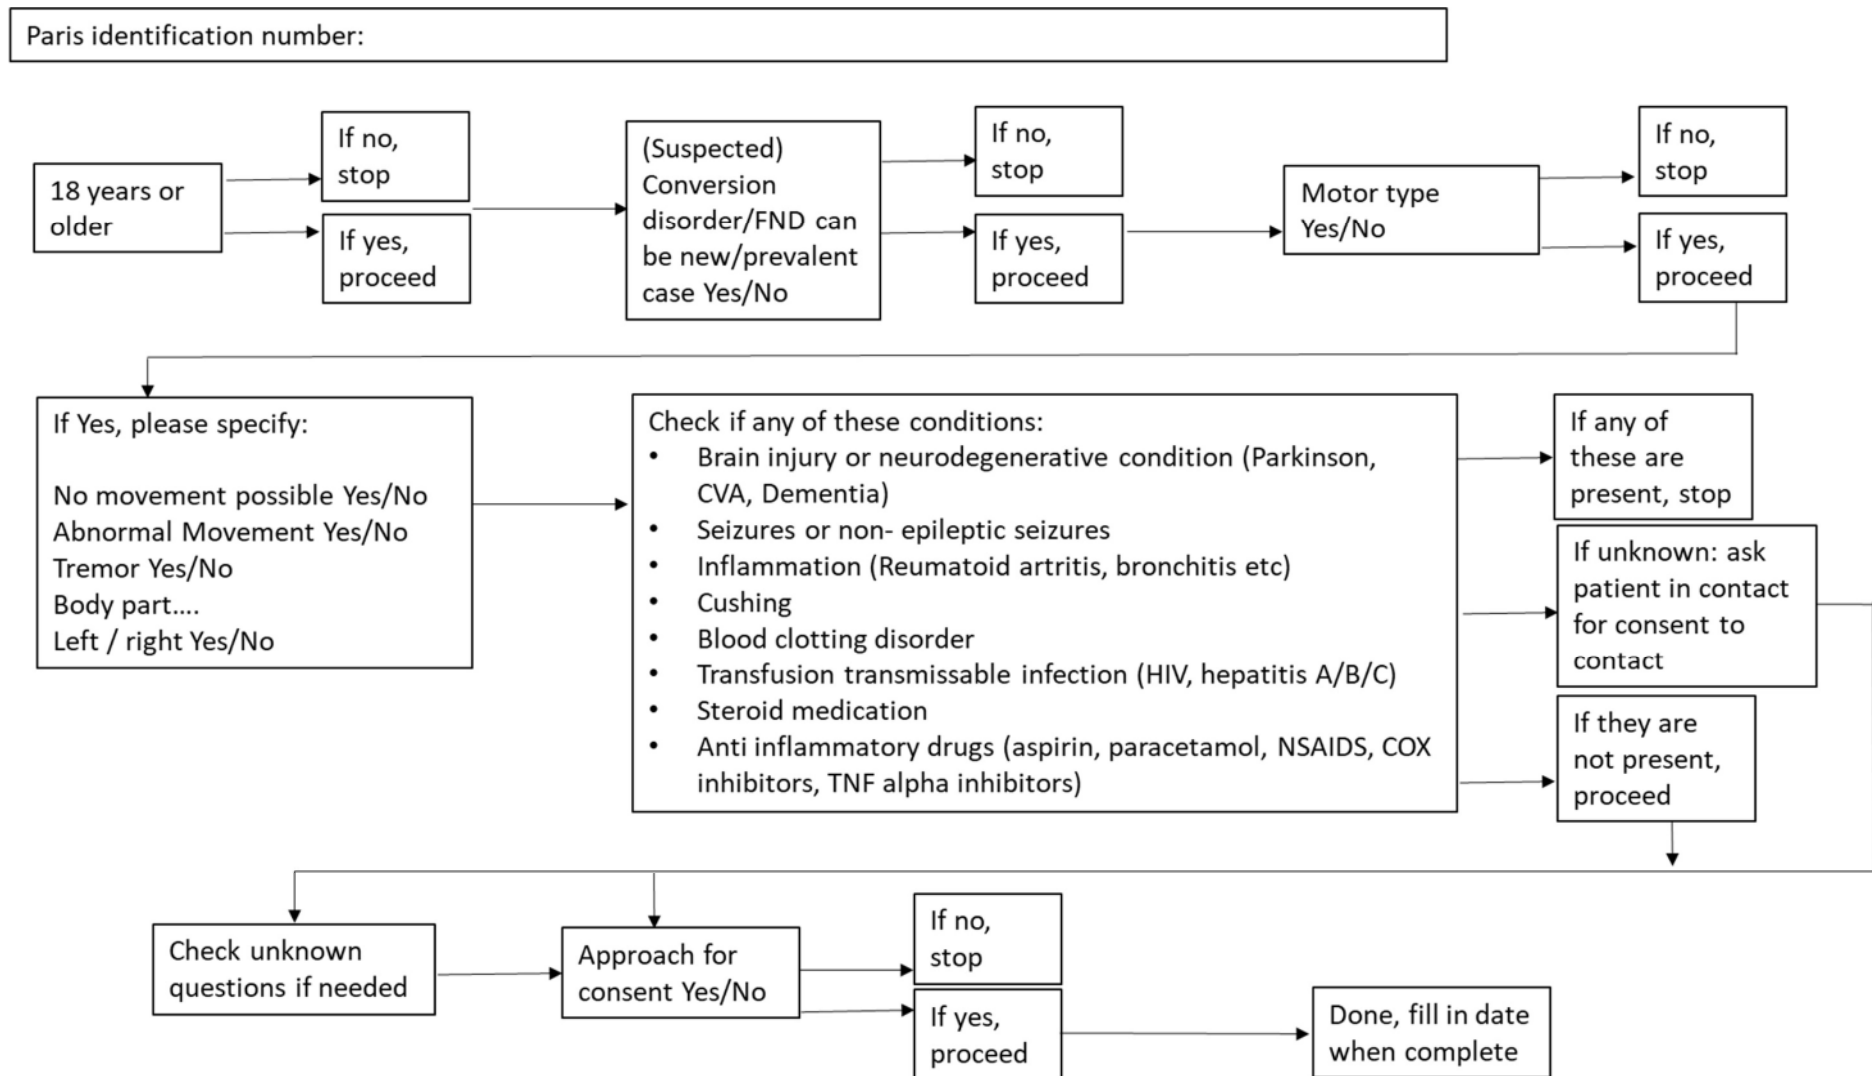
Paris identification number:

18 years or older

If no, stop

If yes, proceed

(Suspected) Conversion disorder/FND can be new/prevalent case Yes/No

If no, stop

If yes, proceed

Motor type Yes/No

If no, stop

If yes, proceed

If Yes, please specify:

No movement possible Yes/No
Abnormal Movement Yes/No
Tremor Yes/No
Body part….
Left / right Yes/No

Check if any of these conditions:
• Brain injury or neurodegenerative condition (Parkinson, CVA, Dementia)
• Seizures or non- epileptic seizures
• Inflammation (Reumatoid artritis, bronchitis etc)
• Cushing
• Blood clotting disorder
• Transfusion transmissable infection (HIV, hepatitis A/B/C)
• Steroid medication
• Anti inflammatory drugs (aspirin, paracetamol, NSAIDS, COX inhibitors, TNF alpha inhibitors)

If any of these are present, stop

If unknown: ask patient in contact for consent to contact

If they are not present, proceed

Check unknown questions if needed

Approach for consent Yes/No

If no, stop

If yes, proceed

Done, fill in date when complete